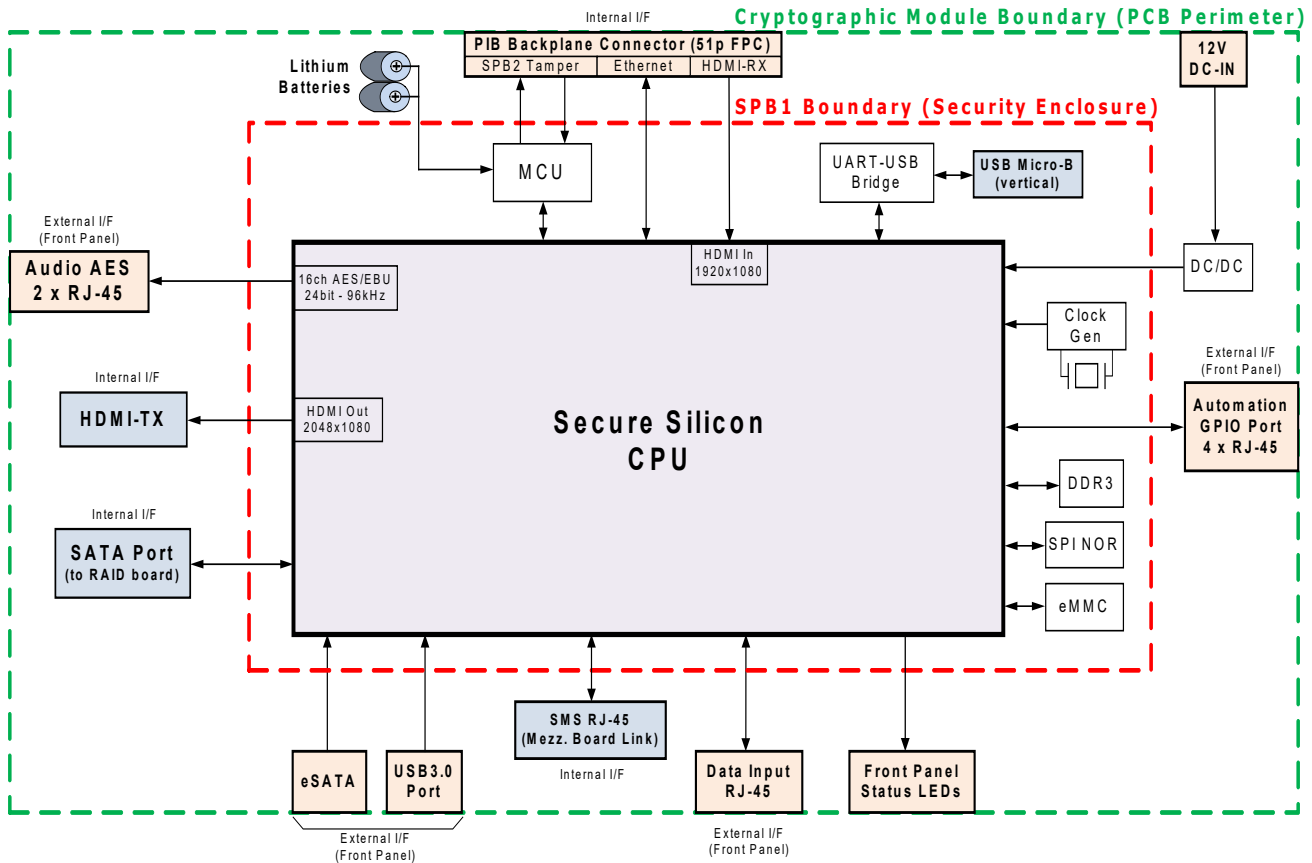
Internal I/F
Cryptographic Module Boundary (PCB Perimeter)

PIB Backplane Connector (51p FPC)
SPB2 Tamper
Ethernet
HDMI-RX

12V DC-IN

Lithium Batteries

SPB1 Boundary (Security Enclosure)

MCU

UART-USB Bridge

USB Micro-B (vertical)

External I/F (Front Panel)
Audio AES 2 x RJ-45

16ch AES/EBU 24bit - 96kHz

HDMI In 1920x1080

DC/DC

Clock Gen

External I/F (Front Panel)
Automation GPIO Port 4 x RJ-45

Internal I/F
HDMI-TX

HDMI Out 2048x1080

Secure Silicon CPU

DDR3

Internal I/F
SATA Port (to RAID board)

SPI NOR

eMMC

SMS RJ-45 (Mezz. Board Link)
Internal I/F

eSATA

USB3.0 Port

External I/F (Front Panel)

Data Input RJ-45

External I/F (Front Panel)

Front Panel Status LEDs